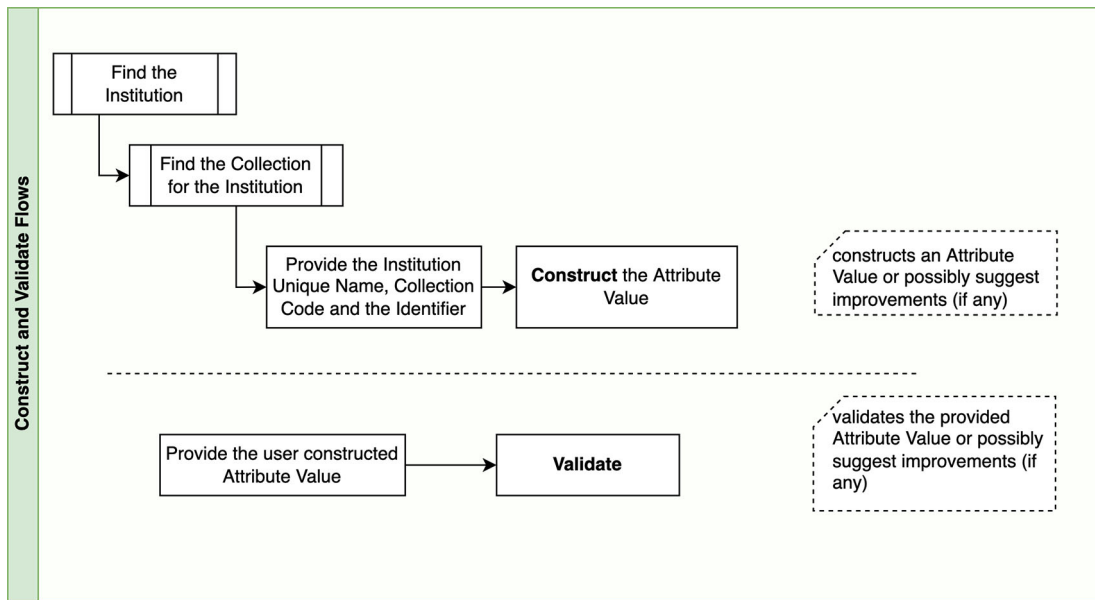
Construct and Validate Flows

Find the Institution

Find the Collection for the Institution

Provide the Institution Unique Name, Collection Code and the Identifier

**Construct** the Attribute Value

constructs an Attribute Value or possibly suggest improvements (if any)

Provide the user constructed Attribute Value

**Validate**

validates the provided Attribute Value or possibly suggest improvements (if any)